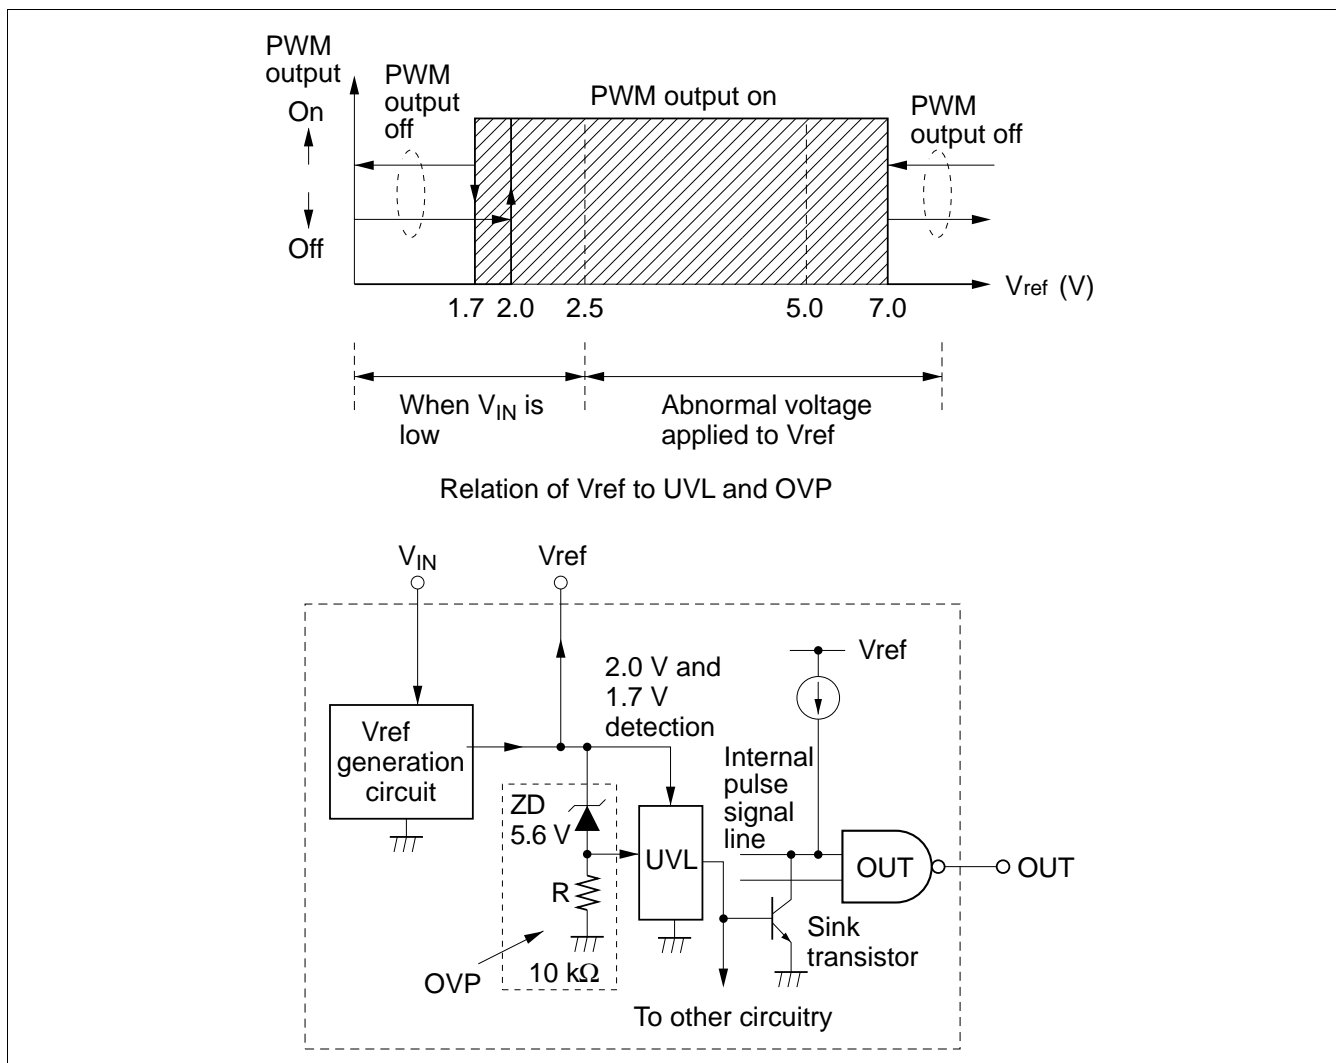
PWM output
On
Off
PWM output off
PWM output on
PWM output off
$V_{ref}$ (V)
1.7 2.0 2.5 5.0 7.0
When $V_{IN}$ is low
Abnormal voltage applied to Vref

Relation of Vref to UVL and OVP

$V_{IN}$
Vref
2.0 V and 1.7 V detection
Vref
Vref generation circuit
Internal pulse signal line
ZD 5.6 V
UVL
OUT
OUT
R
Sink transistor
OVP
10 kΩ
To other circuitry